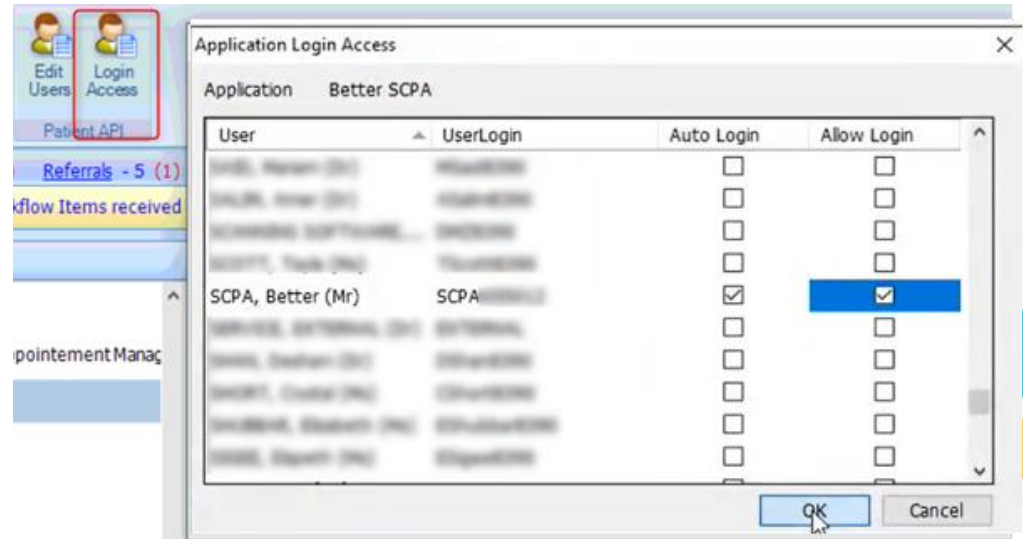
Edit Users

Login Access

Patient API

Referrals - 5 (1)

kflow Items received

ppointement Manag

Application Login Access

Application Better SCPA

| User | UserLogin | Auto Login | Allow Login |
|---|---|---|---|
| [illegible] | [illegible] | ☐ | ☐ |
| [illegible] | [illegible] | ☐ | ☐ |
| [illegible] | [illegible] | ☐ | ☐ |
| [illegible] | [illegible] | ☐ | ☐ |
| SCPA, Better (Mr) | SCPA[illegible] | ☑ | ☑ |
| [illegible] | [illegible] | ☐ | ☐ |
| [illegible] | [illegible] | ☐ | ☐ |
| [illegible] | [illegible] | ☐ | ☐ |
| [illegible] | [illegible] | ☐ | ☐ |
| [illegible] | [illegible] | ☐ | ☐ |

OK

Cancel